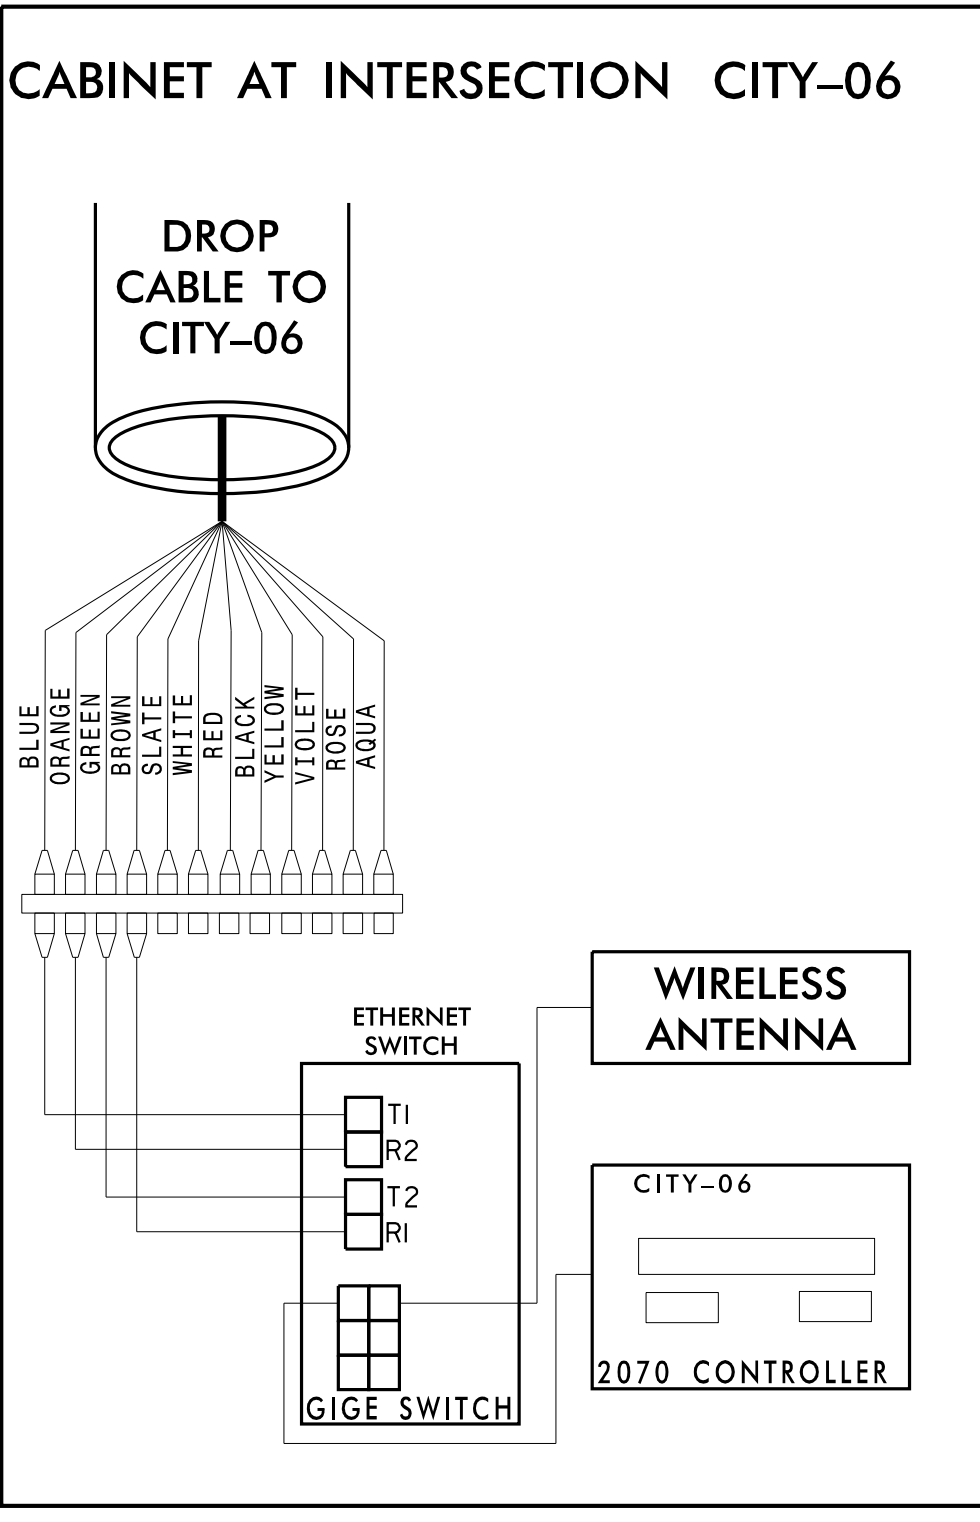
CABINET AT INTERSECTION CITY–06

DROP CABLE TO CITY–06

BLUE
ORANGE
GREEN
BROWN
SLATE
WHITE
RED
BLACK
YELLOW
VIOLET
ROSE
AQUA

WIRELESS ANTENNA

ETHERNET SWITCH

T1
R2
T2
R1

GIGE SWITCH

CITY–06

2070 CONTROLLER